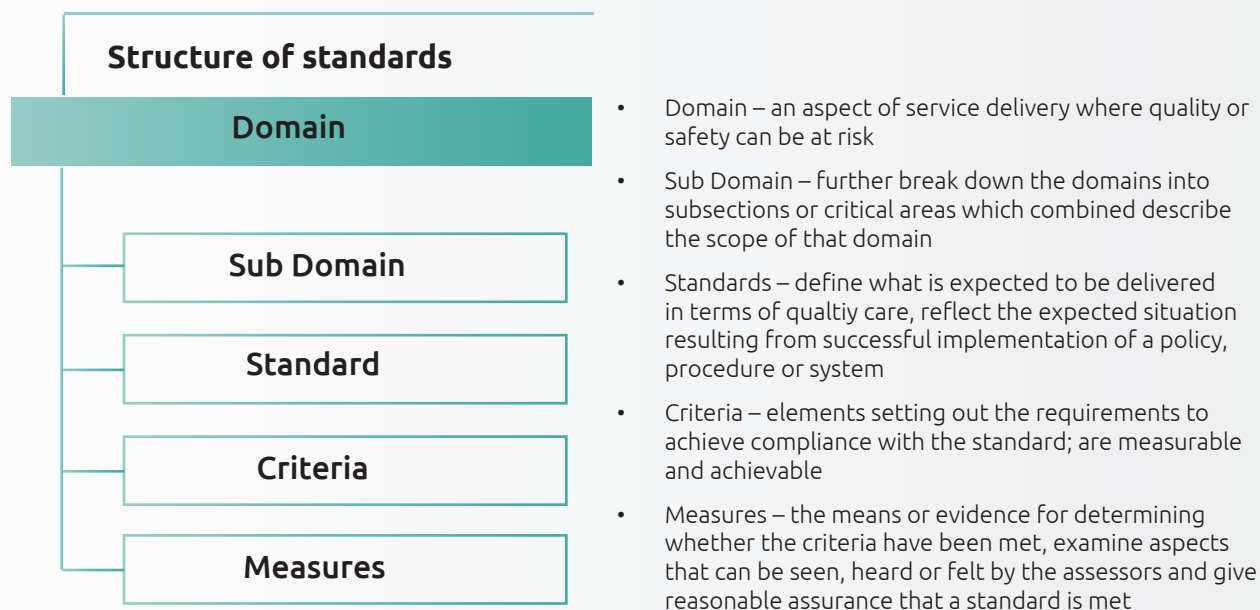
Structure of standards

Domain

Sub Domain

Standard

Criteria

Measures

• Domain – an aspect of service delivery where quality or safety can be at risk

• Sub Domain – further break down the domains into subsections or critical areas which combined describe the scope of that domain

• Standards – define what is expected to be delivered in terms of qualtiy care, reflect the expected situation resulting from successful implementation of a policy, procedure or system

• Criteria – elements setting out the requirements to achieve compliance with the standard; are measurable and achievable

• Measures – the means or evidence for determining whether the criteria have been met, examine aspects that can be seen, heard or felt by the assessors and give reasonable assurance that a standard is met